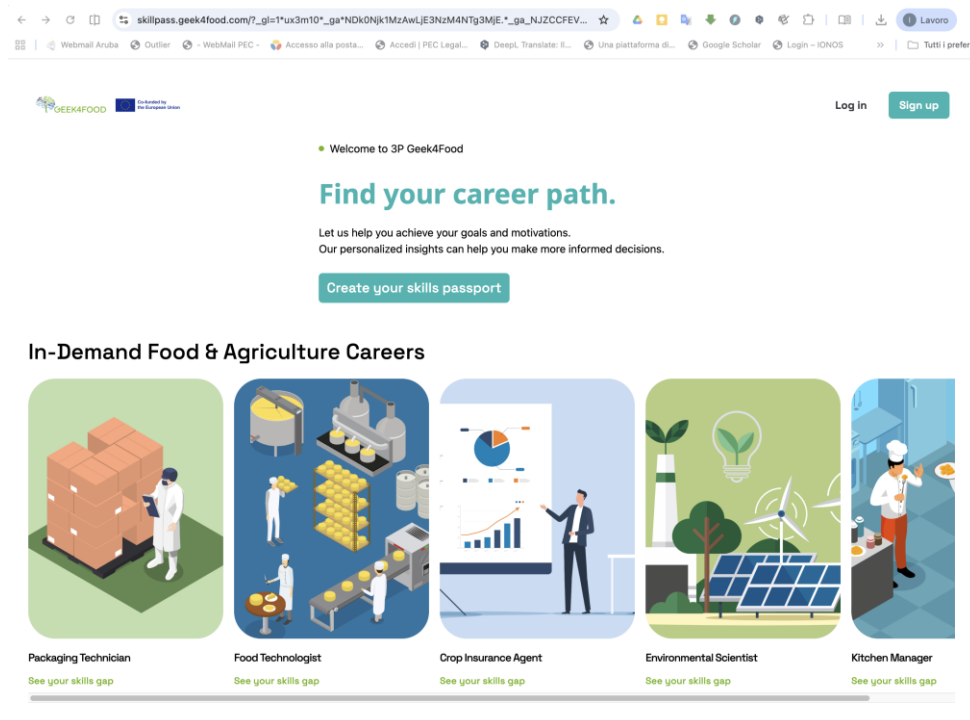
skillpass.geek4food.com/?_gl=1*ux3m10*_ga*NDk0Njk1MzAwLjE3NzM4NTg3MjE.*_ga_NJZCCFEV...

Lavoro

Webmail Aruba · Outlier · - WebMail PEC - · Accesso alla posta... · Accedi | PEC Legal... · DeepL Translate: Il... · Una piattaforma di... · Google Scholar · Login – IONOS · » · Tutti i prefer

GEEK4FOOD

Co-funded by the European Union

Log in

Sign up

Welcome to 3P Geek4Food

Find your career path.

Let us help you achieve your goals and motivations.
Our personalized insights can help you make more informed decisions.

Create your skills passport

In-Demand Food & Agriculture Careers

Packaging Technician
See your skills gap

Food Technologist
See your skills gap

Crop Insurance Agent
See your skills gap

Environmental Scientist
See your skills gap

Kitchen Manager
See your skills gap